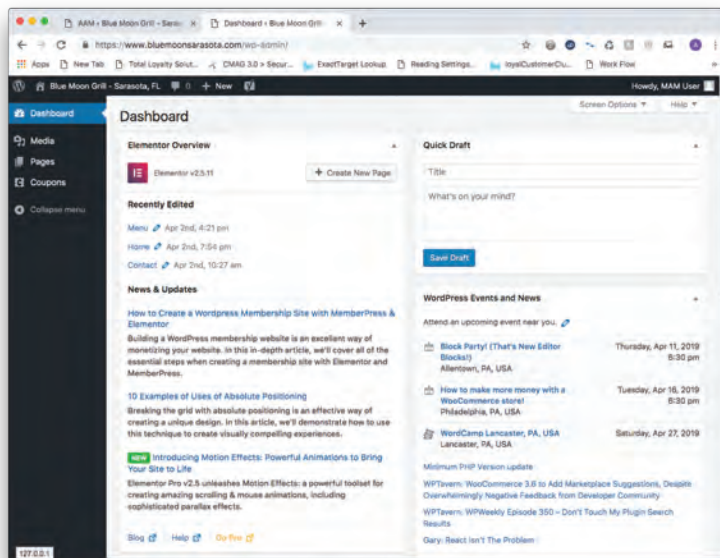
AAM - Blue Moon Grill - Saras ×
Dashboard ‹ Blue Moon Grill ×
+

https://www.bluemoonsarasota.com/wp-admin/

Apps  New Tab  Total Loyalty Solut...  CMAG 3.0 > Secur...  ExactTarget Lookup  Reading Settings...  loyalCustomerCu...  Work Flow

Blue Moon Grill - Sarasota, FL  0  + New
Howdy, MAM User

Dashboard
Media
Pages
Coupons
Collapse menu

Screen Options ▼  Help ▼

Dashboard

Elementor Overview
Elementor v2.5.11
+ Create New Page

Recently Edited
Menu Apr 2nd, 4:21 pm
Home Apr 2nd, 7:54 pm
Contact Apr 2nd, 10:27 am

News & Updates
How to Create a Wordpress Membership Site with MemberPress & Elementor
Building a WordPress membership website is an excellent way of monetizing your website. In this in-depth article, we'll cover all of the essential steps when creating a membership site with Elementor and MemberPress.

10 Examples of Uses of Absolute Positioning
Breaking the grid with absolute positioning is an effective way of creating a unique design. In this article, we'll demonstrate how to use this technique to create visually compelling experiences.

NEW Introducing Motion Effects: Powerful Animations to Bring Your Site to Life
Elementor Pro v2.5 unleashes Motion Effects: a powerful toolset for creating amazing scrolling & mouse animations, including sophisticated parallax effects.

Blog  Help  Go Pro

Quick Draft
Title
What's on your mind?
Save Draft

WordPress Events and News
Attend an upcoming event near you.
Block Party! (That's New Editor Blocks!)
Allentown, PA, USA
Thursday, Apr 11, 2019 5:30 pm
How to make more money with a WooCommerce store!
Philadelphia, PA, USA
Tuesday, Apr 16, 2019 5:30 pm
WordCamp Lancaster, PA, USA
Lancaster, PA, USA
Saturday, Apr 27, 2019
Minimum PHP Version update
WPTavern: WooCommerce 3.6 to Add Marketplace Suggestions, Despite Overwhelmingly Negative Feedback from Developer Community
WPTavern: WPWeekly Episode 350 – Don't Touch My Plugin Search Results
Gary: React Isn't The Problem

127.0.0.1